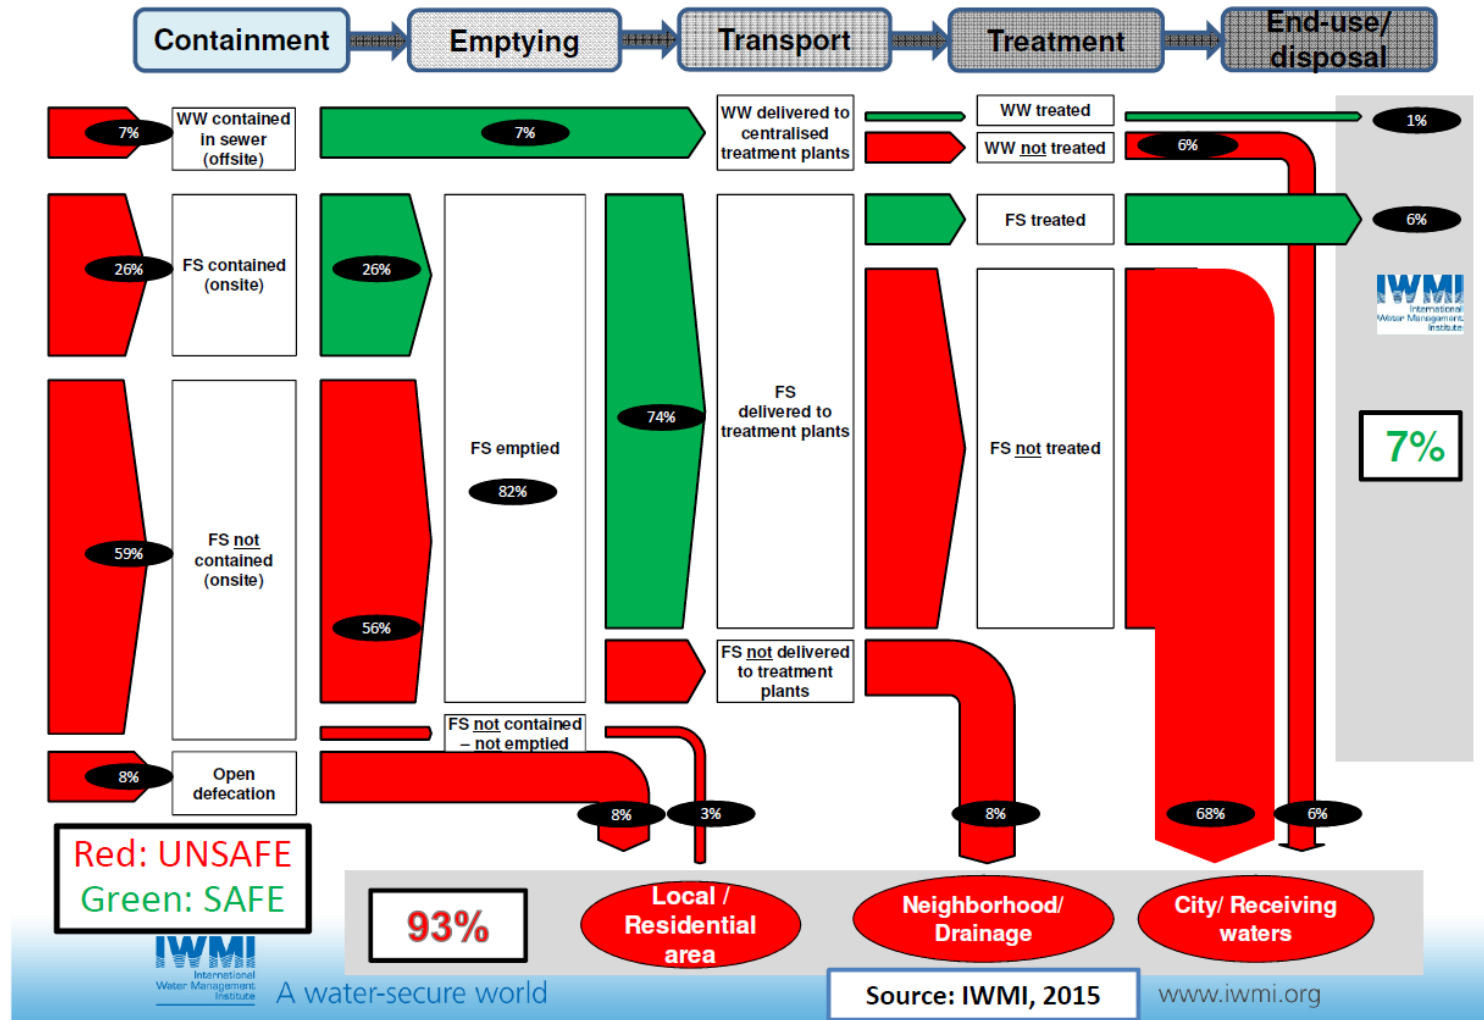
Containment

Emptying

Transport

Treatment

End-use/ disposal

7%

WW contained in sewer (offsite)

7%

WW delivered to centralised treatment plants

WW treated

1%

WW not treated

6%

26%

FS contained (onsite)

26%

FS treated

6%

IWMI
International Water Management Institute

FS emptied

82%

74%

FS delivered to treatment plants

FS not treated

7%

59%

FS not contained (onsite)

56%

FS not delivered to treatment plants

FS not contained – not emptied

8%

Open defecation

8%

3%

8%

68%

6%

Red: UNSAFE
Green: SAFE

93%

Local / Residential area

Neighborhood/ Drainage

City/ Receiving waters

IWMI
International Water Management Institute

A water-secure world

Source: IWMI, 2015

www.iwmi.org